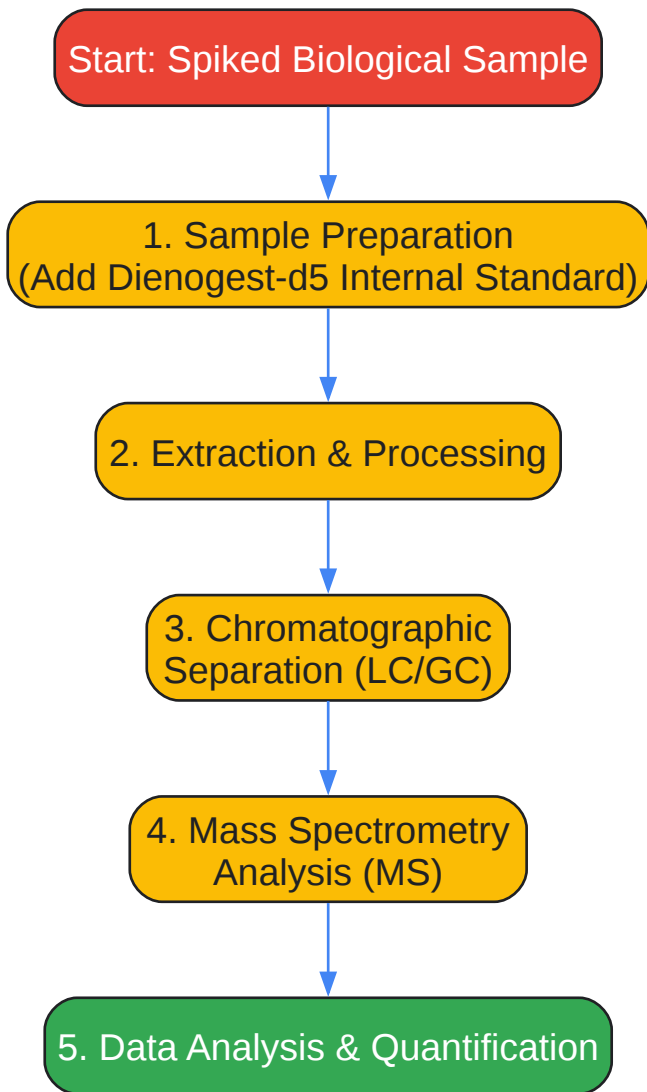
Start: Spiked Biological Sample

1. Sample Preparation
(Add Dienogest-d5 Internal Standard)

2. Extraction & Processing

3. Chromatographic
Separation (LC/GC)

4. Mass Spectrometry
Analysis (MS)

5. Data Analysis & Quantification